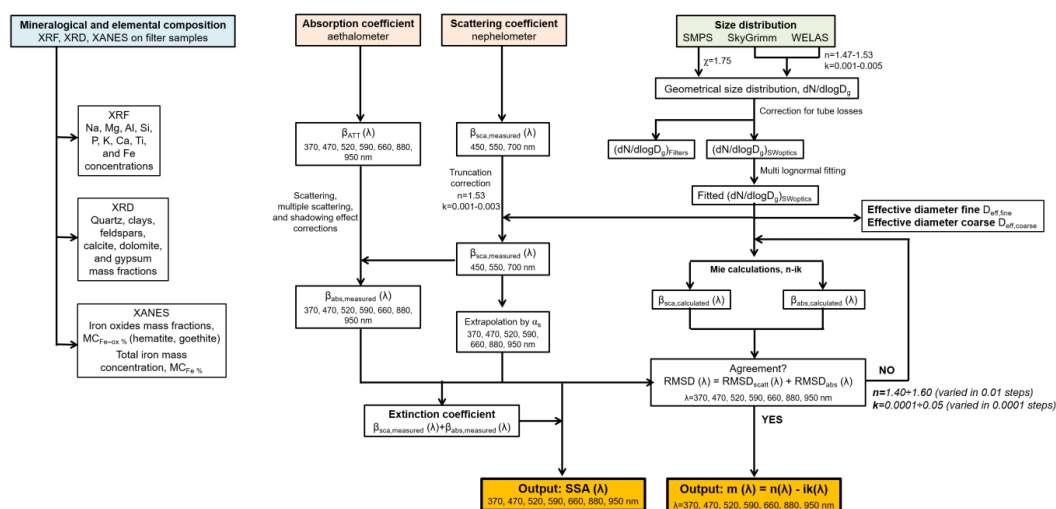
Mineralogical and elemental composition
XRF, XRD, XANES on filter samples

XRF
Na, Mg, Al, Si, P, K, Ca, Ti, and Fe concentrations

XRD
Quartz, clays, feldspars, calcite, dolomite, and gypsum mass fractions

XANES
Iron oxides mass fractions, $MC_{Fe-ox\ \%}$ (hematite, goethite)
Total iron mass concentration, $MC_{Fe\ \%}$

Absorption coefficient
aethalometer

$\beta_{ATT}$ (λ)
370, 470, 520, 590, 660, 880, 950 nm

Scattering, multiple scattering, and shadowing effect corrections

$\beta_{abs,measured}$ (λ)
370, 470, 520, 590, 660, 880, 950 nm

Scattering coefficient
nephelometer

$\beta_{sca,measured}$ (λ)
450, 550, 700 nm

Truncation correction
n=1.53
k=0.001-0.003

$\beta_{sca,measured}$ (λ)
450, 550, 700 nm

Extrapolation by $\alpha_s$
370, 470, 520, 590, 660, 880, 950 nm

Extinction coefficient
$\beta_{sca,measured}$ (λ)+$\beta_{abs,measured}$ (λ)

Output: SSA (λ)
370, 470, 520, 590, 660, 880, 950 nm

Size distribution
SMPS SkyGrimm WELAS

χ=1.75

n=1.47-1.53
k=0.001-0.005

Geometrical size distribution, $dN/dlogD_g$

Correction for tube losses

$(dN/dlogD_g)_{Filters}$

$(dN/dlogD_g)_{SWoptics}$

Multi lognormal fitting

Fitted $(dN/dlogD_g)_{SWoptics}$

Effective diameter fine $D_{eff,fine}$
Effective diameter coarse $D_{eff,coarse}$

Mie calculations, n-ik

$\beta_{sca,calculated}$ (λ)

$\beta_{abs,calculated}$ (λ)

Agreement?
RMSD (λ) = $RMSD_{scatt}$ (λ) + $RMSD_{abs}$ (λ)
λ=370, 470, 520, 590, 660, 880, 950 nm

NO

n=1.40÷1.60 (varied in 0.01 steps)
k=0.0001÷0.05 (varied in 0.0001 steps)

YES

Output: m (λ) = n(λ) - ik(λ)
λ=370, 470, 520, 590, 660, 880, 950 nm